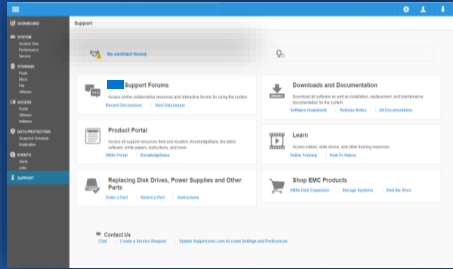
DASHBOARD

SYSTEM
System View
Performance
Service

STORAGE
Pools
Block
File
VMware

ACCESS
Hosts
VMware
Initiators

DATA PROTECTION
Snapshot Schedule
Replication

EVENTS
Alerts
Jobs

SUPPORT

Support

No contract found.

Support Forums
Access online collaborative resources and interactive forums for using the system
Recent Discussions | Start Discussion

Downloads and Documentation
Download all software as well as installation, replacement and maintenance documentation for the system
Software Downloads | Release Notes | All Documentation

Product Portal
Access all support resources from one location (KnowledgeBase, the latest software, white papers, instructions, and more
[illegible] Portal | KnowledgeBase

Learn
Access videos, slide shows, and other training resources
Online Training | How To Videos

Replacing Disk Drives, Power Supplies and Other Parts
Order a Part | Return a Part | Instructions

Shop EMC Products
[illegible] Club Corporate | Storage Systems | Visit the Store

Contact Us
Chat | Create a Service Request | Update Support.emc.com Account Settings and Preferences